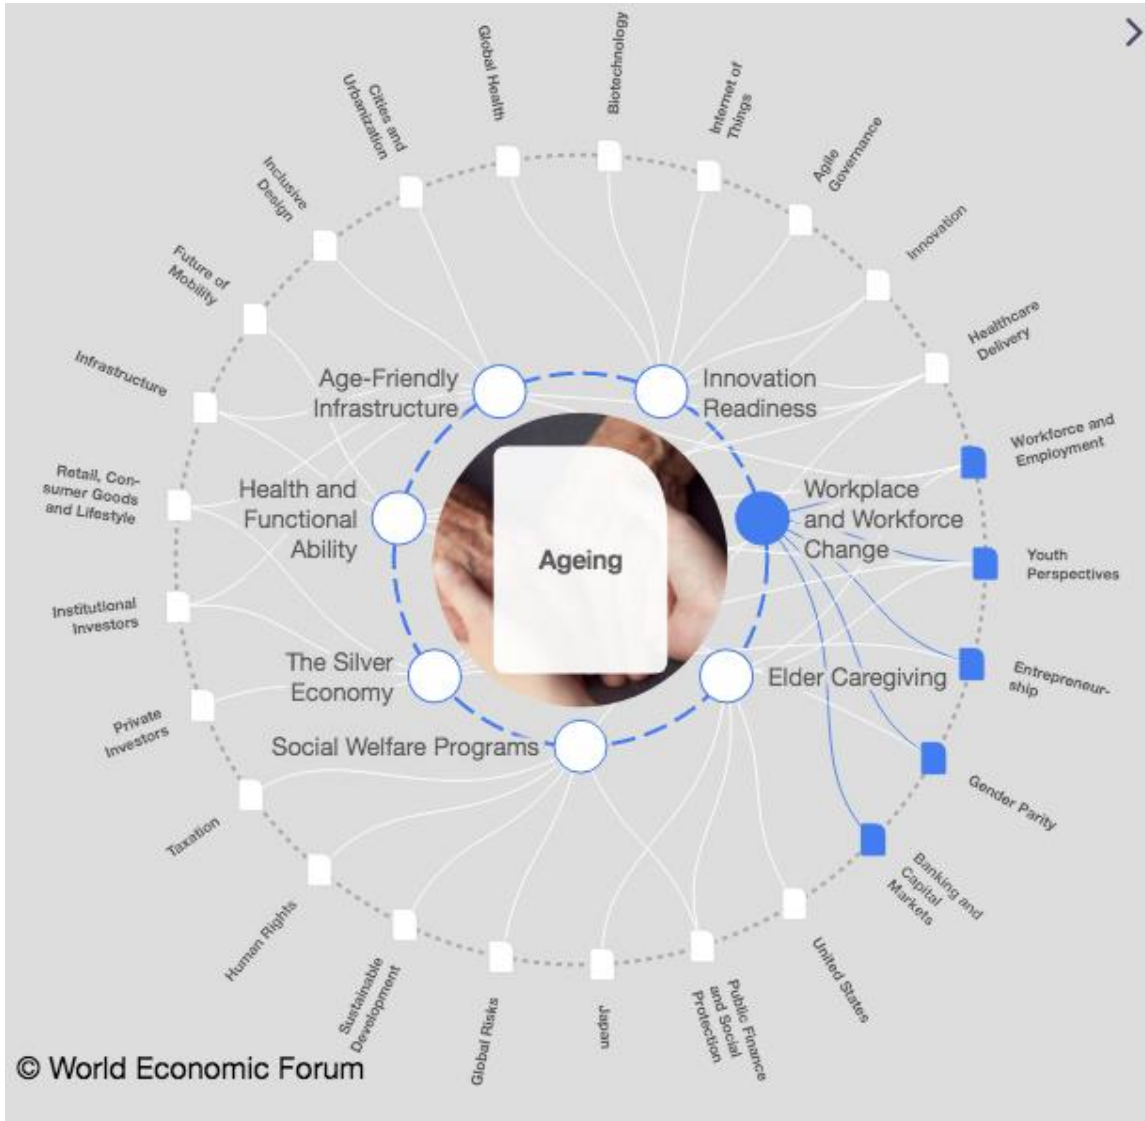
Ageing

Age-Friendly Infrastructure
Innovation Readiness
Health and Functional Ability
Workplace and Workforce Change
The Silver Economy
Elder Caregiving
Social Welfare Programs

Biotechnology
Internet of Things
Agile Governance
Innovation
Healthcare Delivery
Workforce and Employment
Youth Perspectives
Entrepreneurship
Gender Parity
Banking and Capital Markets
United States
Public Finance and Social Protection
Japan
Global Risks
Sustainable Development
Human Rights
Taxation
Private Investors
Institutional Investors
Retail, Consumer Goods and Lifestyle
Infrastructure
Future of Mobility
Inclusive Design
Cities and Urbanization
Global Health

© World Economic Forum